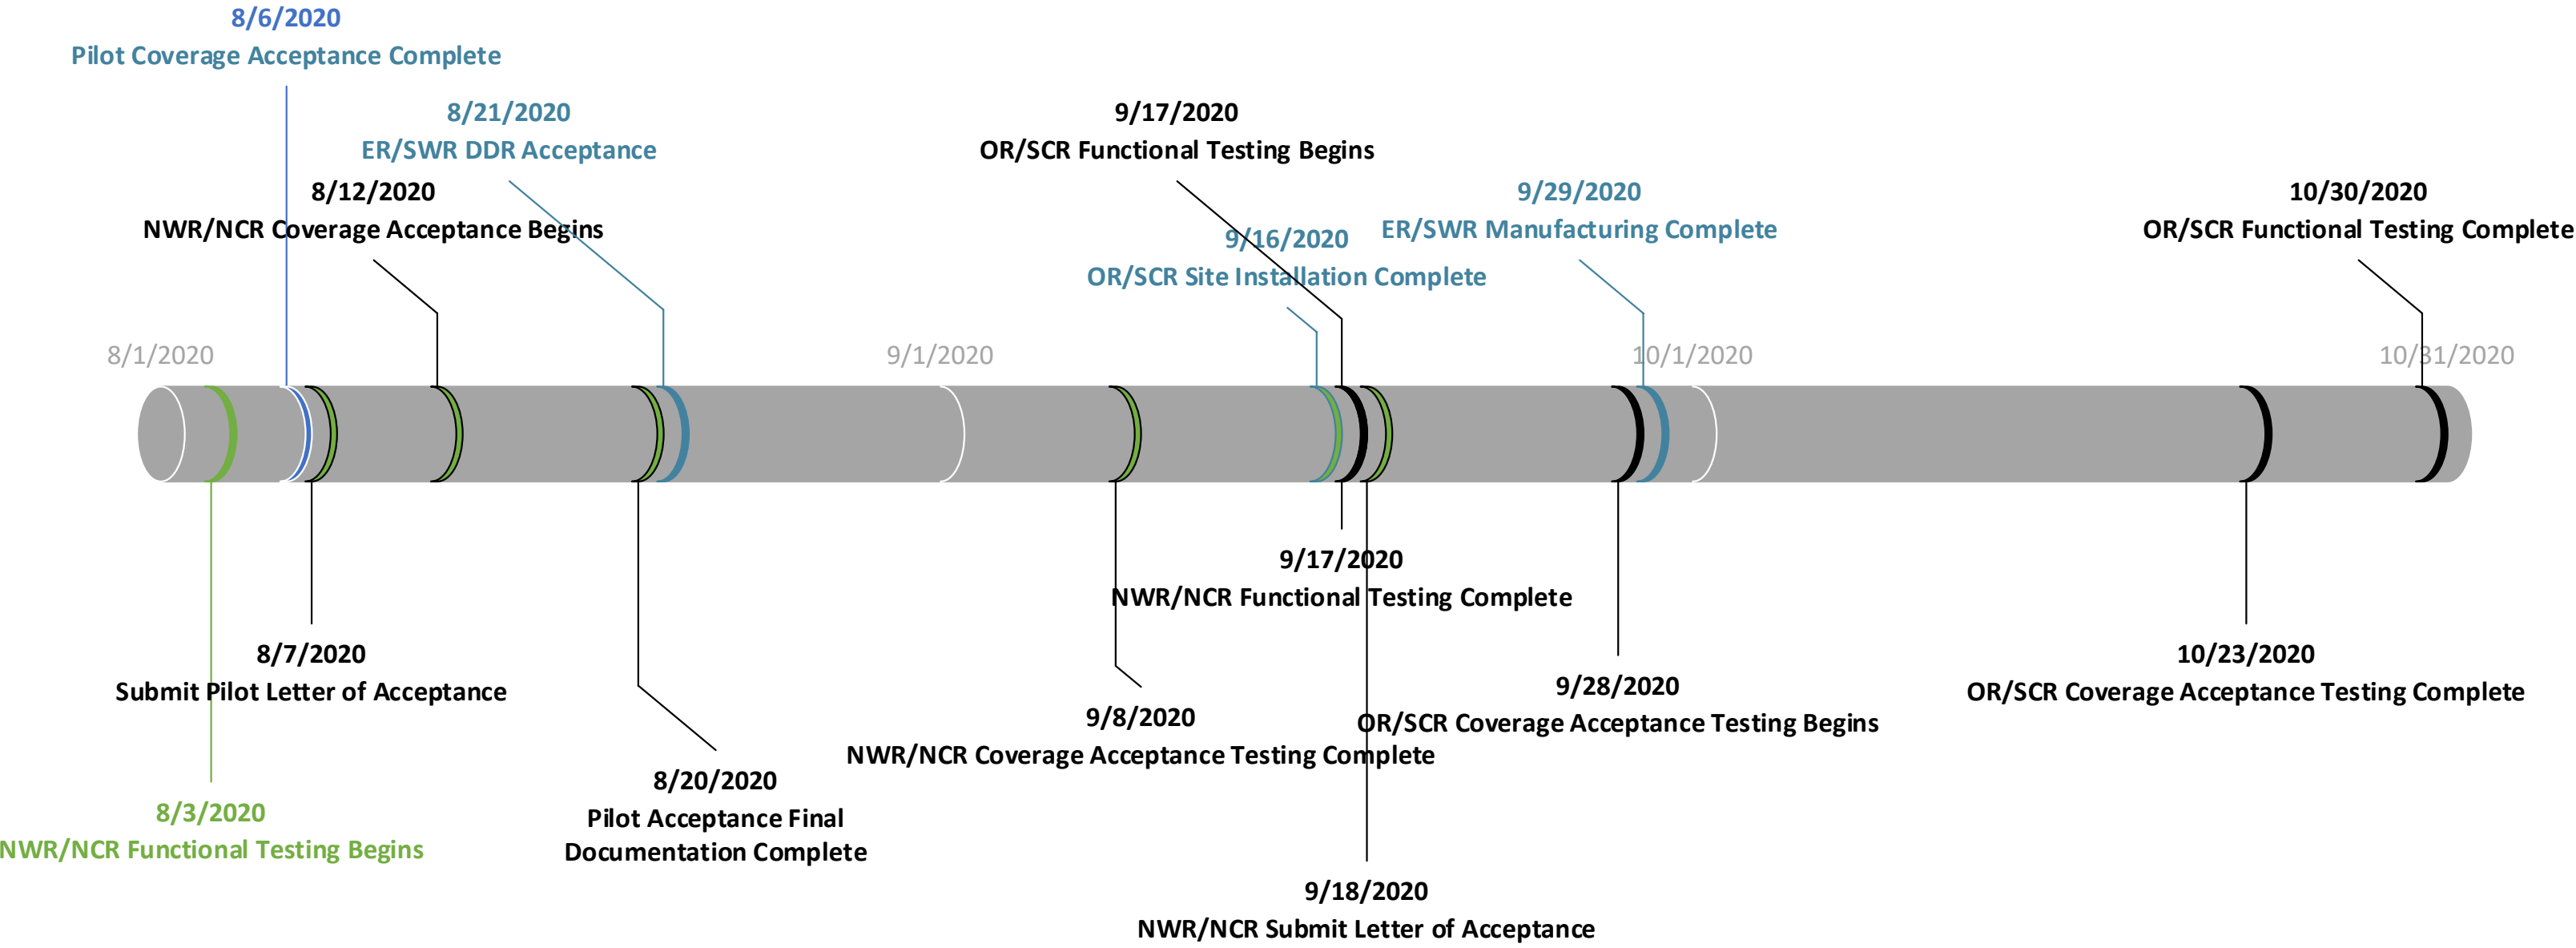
8/6/2020
Pilot Coverage Acceptance Complete

8/21/2020
ER/SWR DDR Acceptance

8/12/2020
NWR/NCR Coverage Acceptance Begins

9/17/2020
OR/SCR Functional Testing Begins

9/29/2020
ER/SWR Manufacturing Complete

9/16/2020
OR/SCR Site Installation Complete

10/30/2020
OR/SCR Functional Testing Complete

8/1/2020

9/1/2020

10/1/2020

10/31/2020

9/17/2020
NWR/NCR Functional Testing Complete

8/7/2020
Submit Pilot Letter of Acceptance

9/28/2020
OR/SCR Coverage Acceptance Testing Begins

10/23/2020
OR/SCR Coverage Acceptance Testing Complete

9/8/2020
NWR/NCR Coverage Acceptance Testing Complete

8/20/2020
Pilot Acceptance Final Documentation Complete

8/3/2020
NWR/NCR Functional Testing Begins

9/18/2020
NWR/NCR Submit Letter of Acceptance